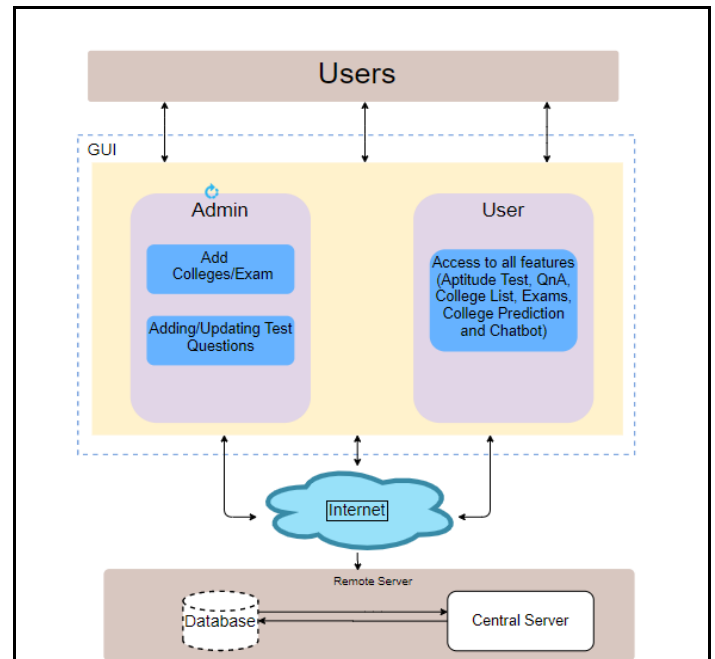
Users

GUI

Admin

Add Colleges/Exam

Adding/Updating Test Questions

User

Access to all features (Aptitude Test, QnA, College List, Exams, College Prediction and Chatbot)

Internet

Remote Server

Database

Central Server